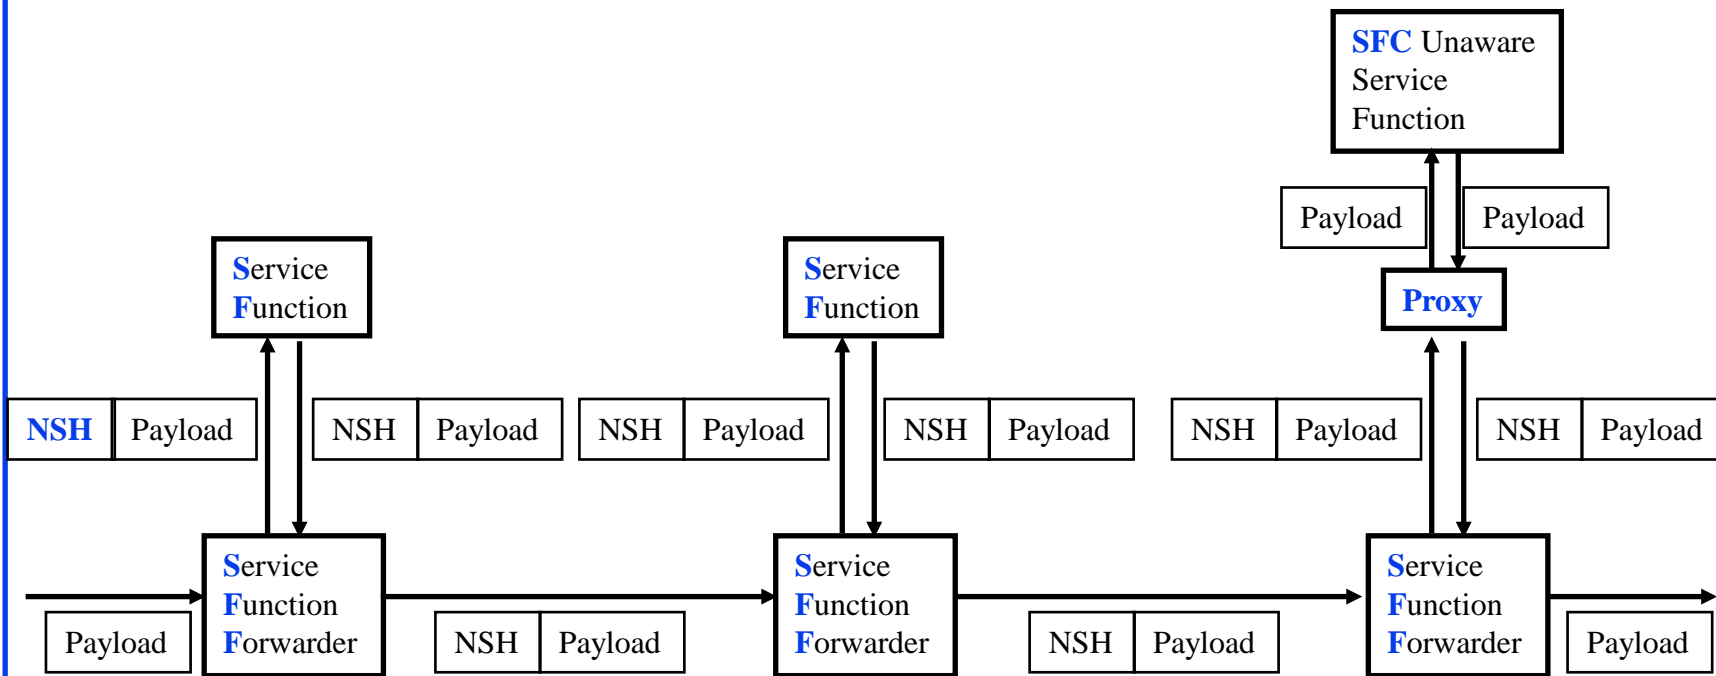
SFC Unaware Service Function

Payload

Payload

Proxy

Service Function

Service Function

NSH | Payload

NSH | Payload

NSH | Payload

NSH | Payload

NSH | Payload

NSH | Payload

Payload

Service Function Forwarder

NSH | Payload

Service Function Forwarder

NSH | Payload

Service Function Forwarder

Payload